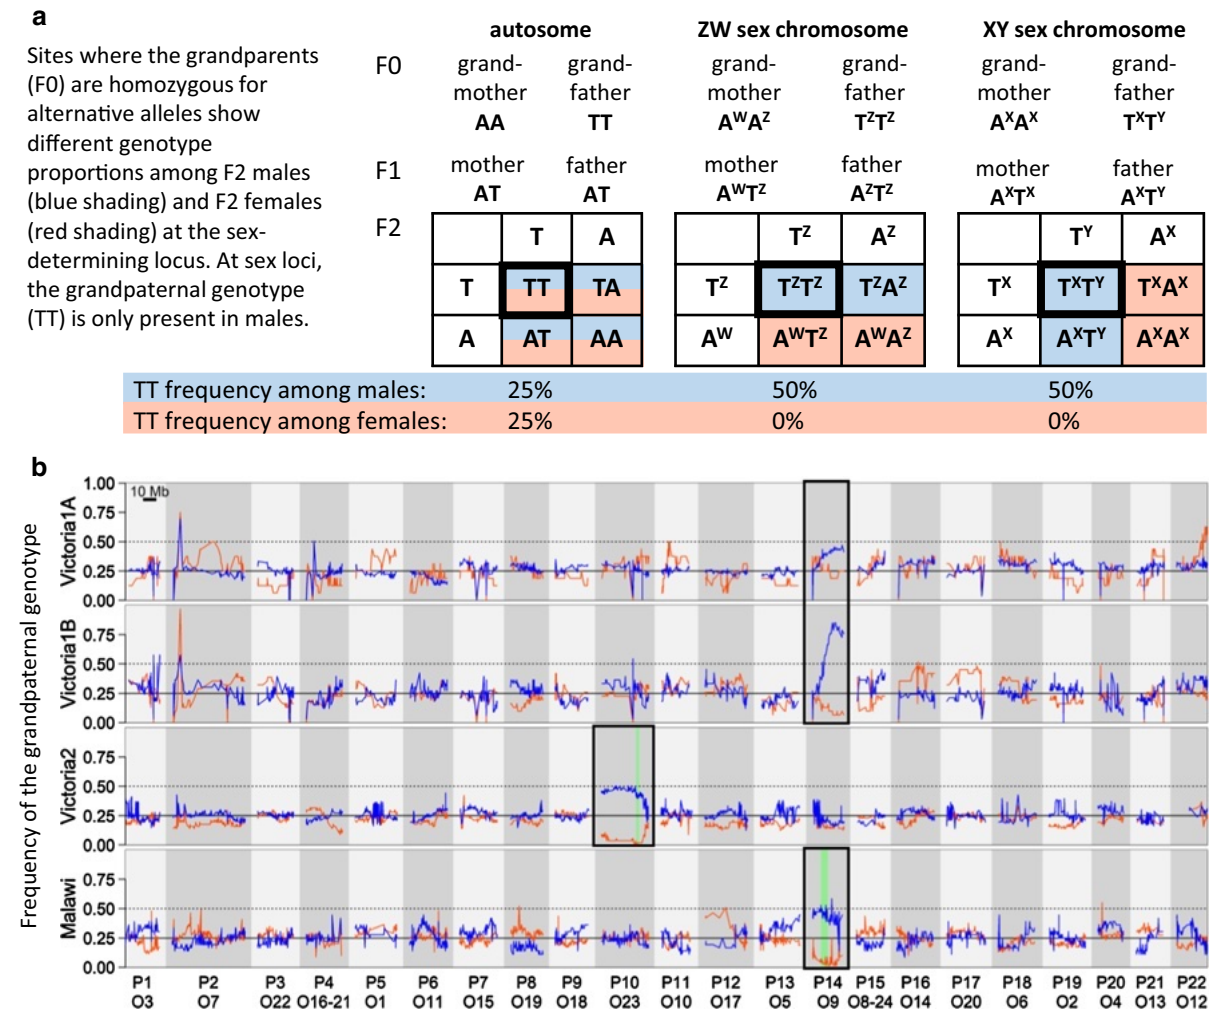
a

Sites where the grandparents (F0) are homozygous for alternative alleles show different genotype proportions among F2 males (blue shading) and F2 females (red shading) at the sex-determining locus. At sex loci, the grandpaternal genotype (TT) is only present in males.

| | autosome | | ZW sex chromosome | | XY sex chromosome | |
|---|---|---|---|---|---|---|
| F0 | grand-mother AA | grand-father TT | grand-mother $A^WA^Z$ | grand-father $T^ZT^Z$ | grand-mother $A^XA^X$ | grand-father $T^XT^Y$ |
| F1 | mother AT | father AT | mother $A^WT^Z$ | father $A^ZT^Z$ | mother $A^XT^X$ | father $A^XT^Y$ |

F2

| | T | A |
|---|---|---|
| T | TT | TA |
| A | AT | AA |

| | $T^Z$ | $A^Z$ |
|---|---|---|
| $T^Z$ | $T^ZT^Z$ | $T^ZA^Z$ |
| $A^W$ | $A^WT^Z$ | $A^WA^Z$ |

| | $T^Y$ | $A^X$ |
|---|---|---|
| $T^X$ | $T^XT^Y$ | $T^XA^X$ |
| $A^X$ | $A^XT^Y$ | $A^XA^X$ |

| | autosome | ZW | XY |
|---|---|---|---|
| TT frequency among males: | 25% | 50% | 50% |
| TT frequency among females: | 25% | 0% | 0% |

b

Frequency of the grandpaternal genotype

10 Mb

Victoria1A
Victoria1B
Victoria2
Malawi

1.00 0.75 0.50 0.25 0.00
0.75 0.50 0.25 0.00
0.75 0.50 0.25 0.00
0.75 0.50 0.25 0.00

P1 O3
P2 O7
P3 O22
P4 O16-21
P5 O1
P6 O11
P7 O15
P8 O19
P9 O18
P10 O23
P11 O10
P12 O17
P13 O5
P14 O9
P15 O8-24
P16 O14
P17 O20
P18 O6
P19 O2
P20 O4
P21 O13
P22 O12